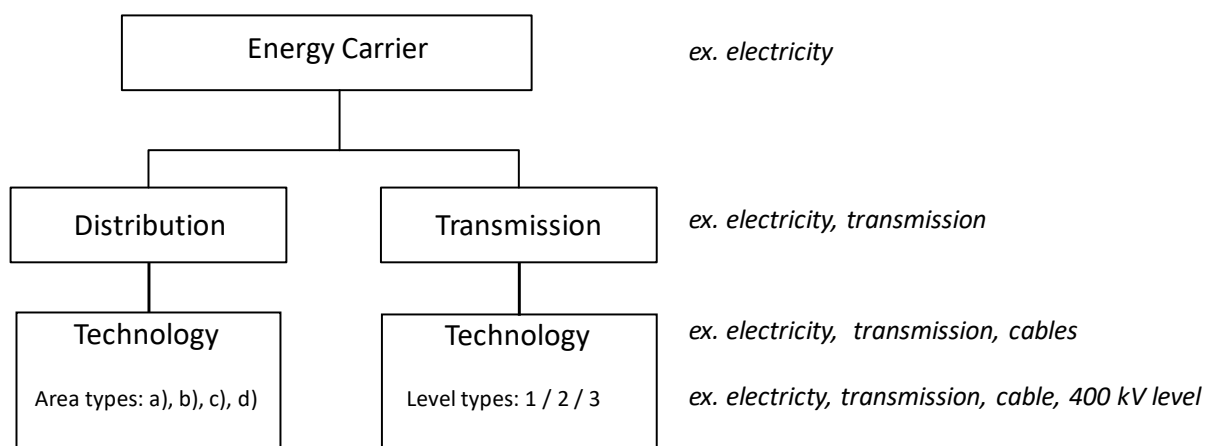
Energy Carrier

ex. electricity

Distribution

Transmission

ex. electricity, transmission

Technology

Area types: a), b), c), d)

Technology

Level types: 1 / 2 / 3

ex. electricity, transmission, cables

ex. electricty, transmission, cable, 400 kV level